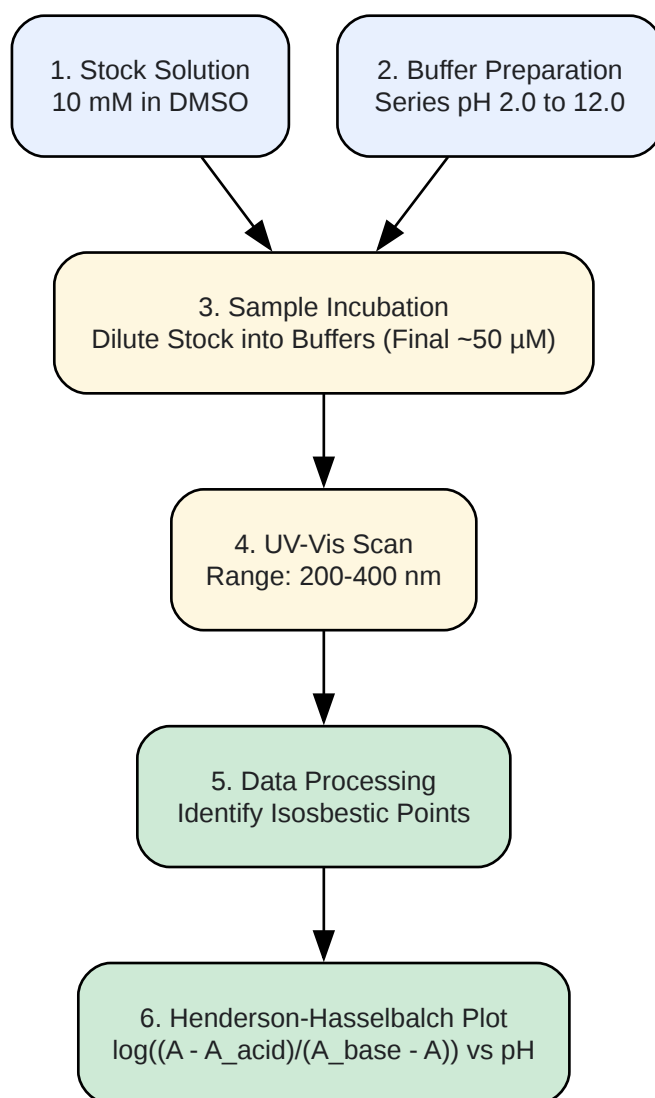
1. Stock Solution
10 mM in DMSO

2. Buffer Preparation
Series pH 2.0 to 12.0

3. Sample Incubation
Dilute Stock into Buffers (Final ~50 µM)

4. UV-Vis Scan
Range: 200-400 nm

5. Data Processing
Identify Isosbestic Points

6. Henderson-Hasselbalch Plot
log((A - A_acid)/(A_base - A)) vs pH